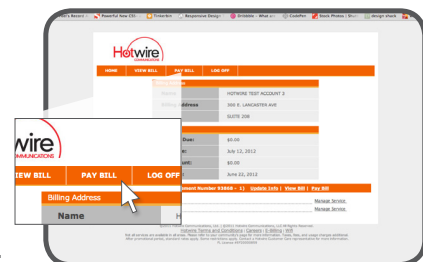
Powerful New CSS | Tinkerbin | Responsive Design | Dribbble - What are | CodePen | Stock Photos | Shut | design charts

Hotwire COMMUNICATIONS

HOME | VIEW BILL | PAY BILL | LOG OFF

Name | HOTWIRE TEST ACCOUNT 3
Billing Address | 300 E. LANCASTER AVE
 | SUITE 208

Due: $0.00
July 12, 2012
unt: $0.00
June 22, 2012

Account Number 03868 - 1) Update Info | View Bill | Pay Bill

Manage Service
Manage Service

Hotwire Communications, Ltd. | ©2011 Hotwire Communications, LLC All Rights Reserved
Hotwire Terms and Conditions | Careers | E-Billing | Bill
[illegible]

wire COMMUNICATIONS

VIEW BILL | PAY BILL | LOG OFF

Billing Address

Name